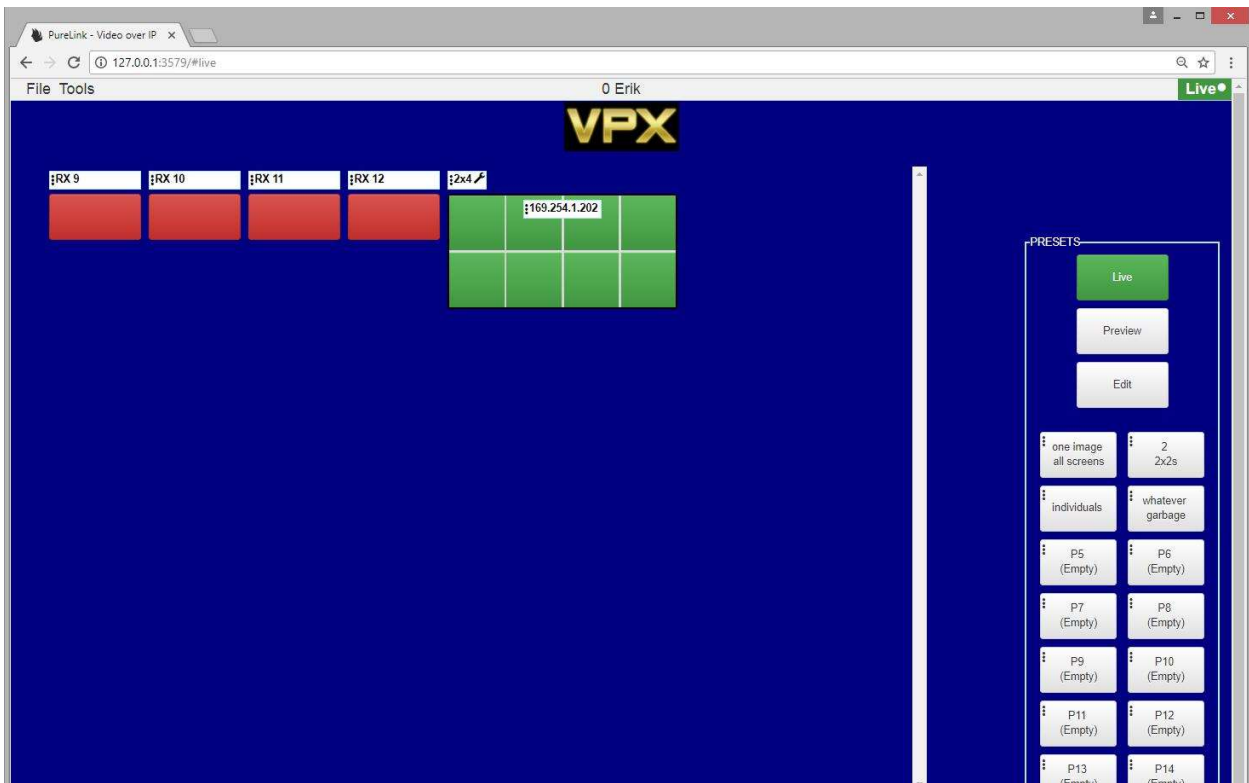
PureLink - Video over IP ×

127.0.0.1:3579/#live

File Tools

0 Erik

Live

VPX

RX 9

RX 10

RX 11

RX 12

2x4

169.254.1.202

PRESETS

Live

Preview

Edit

one image all screens

2 2x2s

individuals

whatever garbage

P5 (Empty)

P6 (Empty)

P7 (Empty)

P8 (Empty)

P9 (Empty)

P10 (Empty)

P11 (Empty)

P12 (Empty)

P13 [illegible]

P14 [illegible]